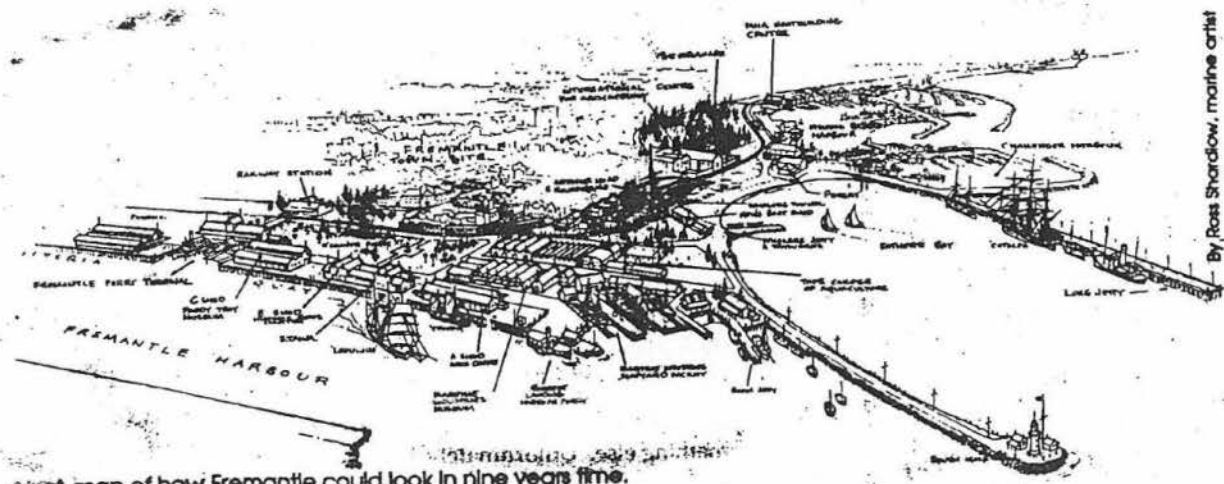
By Ross Shardlow, marine artist

FREMANTLE HARBOUR

FREMANTLE TOWN SITE

RAILWAY STATION

FREMANTLE FERRY TERMINAL

C SHED

E SHED

LONG JETTY

CHALLENGER HARBOUR

FISHING BOAT HARBOUR

BATHERS BAY

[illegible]

...tch map of how Fremantle could look in nine years time.